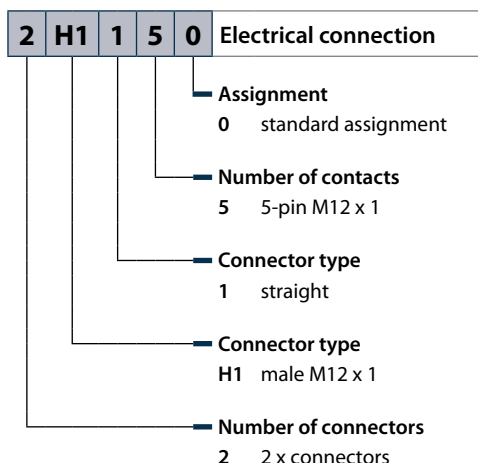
2 H1 1 5 0 Electrical connection

Assignment
0 standard assignment

Number of contacts
5 5-pin M12 x 1

Connector type
1 straight

Connector type
H1 male M12 x 1

Number of connectors
2 2 x connectors